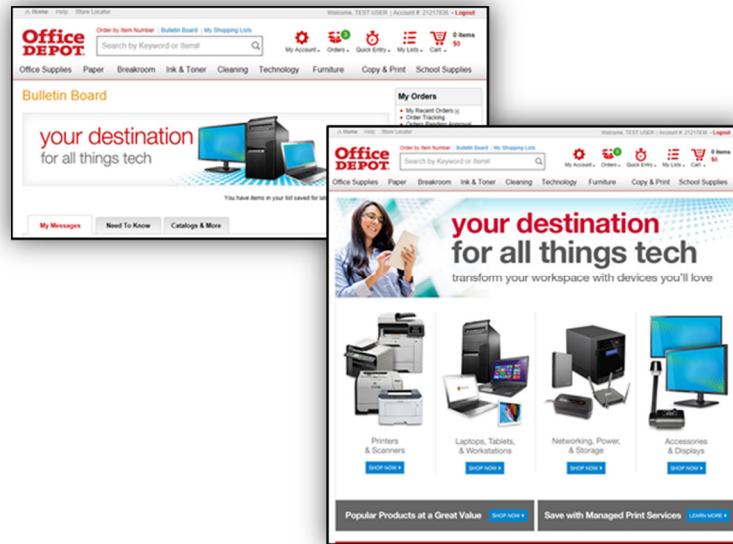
Home | Help | Store Locator

Welcome, TEST USER | Account #: 21217836 - Logout

Office DEPOT

Order by Item Number | Bulletin Board | My Shopping Lists

Search by Keyword or Item#

My Account | Orders | Quick Entry | My Lists | Cart

0 items $0

Office Supplies | Paper | Breakroom | Ink & Toner | Cleaning | Technology | Furniture | Copy & Print | School Supplies

Bulletin Board

My Orders

My Recent Orders

Order Tracking

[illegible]

your destination for all things tech

You have items in your list saved for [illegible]

My Messages | Need To Know | Catalogs & More

Home | Help | Store Locator

Welcome, TEST USER | Account #: 21217836 - Logout

Office DEPOT

Order by Item Number | Bulletin Board | My Shopping Lists

Search by Keyword or Item#

My Account | Orders | Quick Entry | My Lists | Cart

0 items $0

Office Supplies | Paper | Breakroom | Ink & Toner | Cleaning | Technology | Furniture | Copy & Print | School Supplies

your destination for all things tech

transform your workspace with devices you'll love

Printers & Scanners

SHOP NOW

Laptops, Tablets, & Workstations

SHOP NOW

Networking, Power, & Storage

SHOP NOW

Accessories & Displays

SHOP NOW

Popular Products at a Great Value

SHOP NOW

Save with Managed Print Services

LEARN MORE